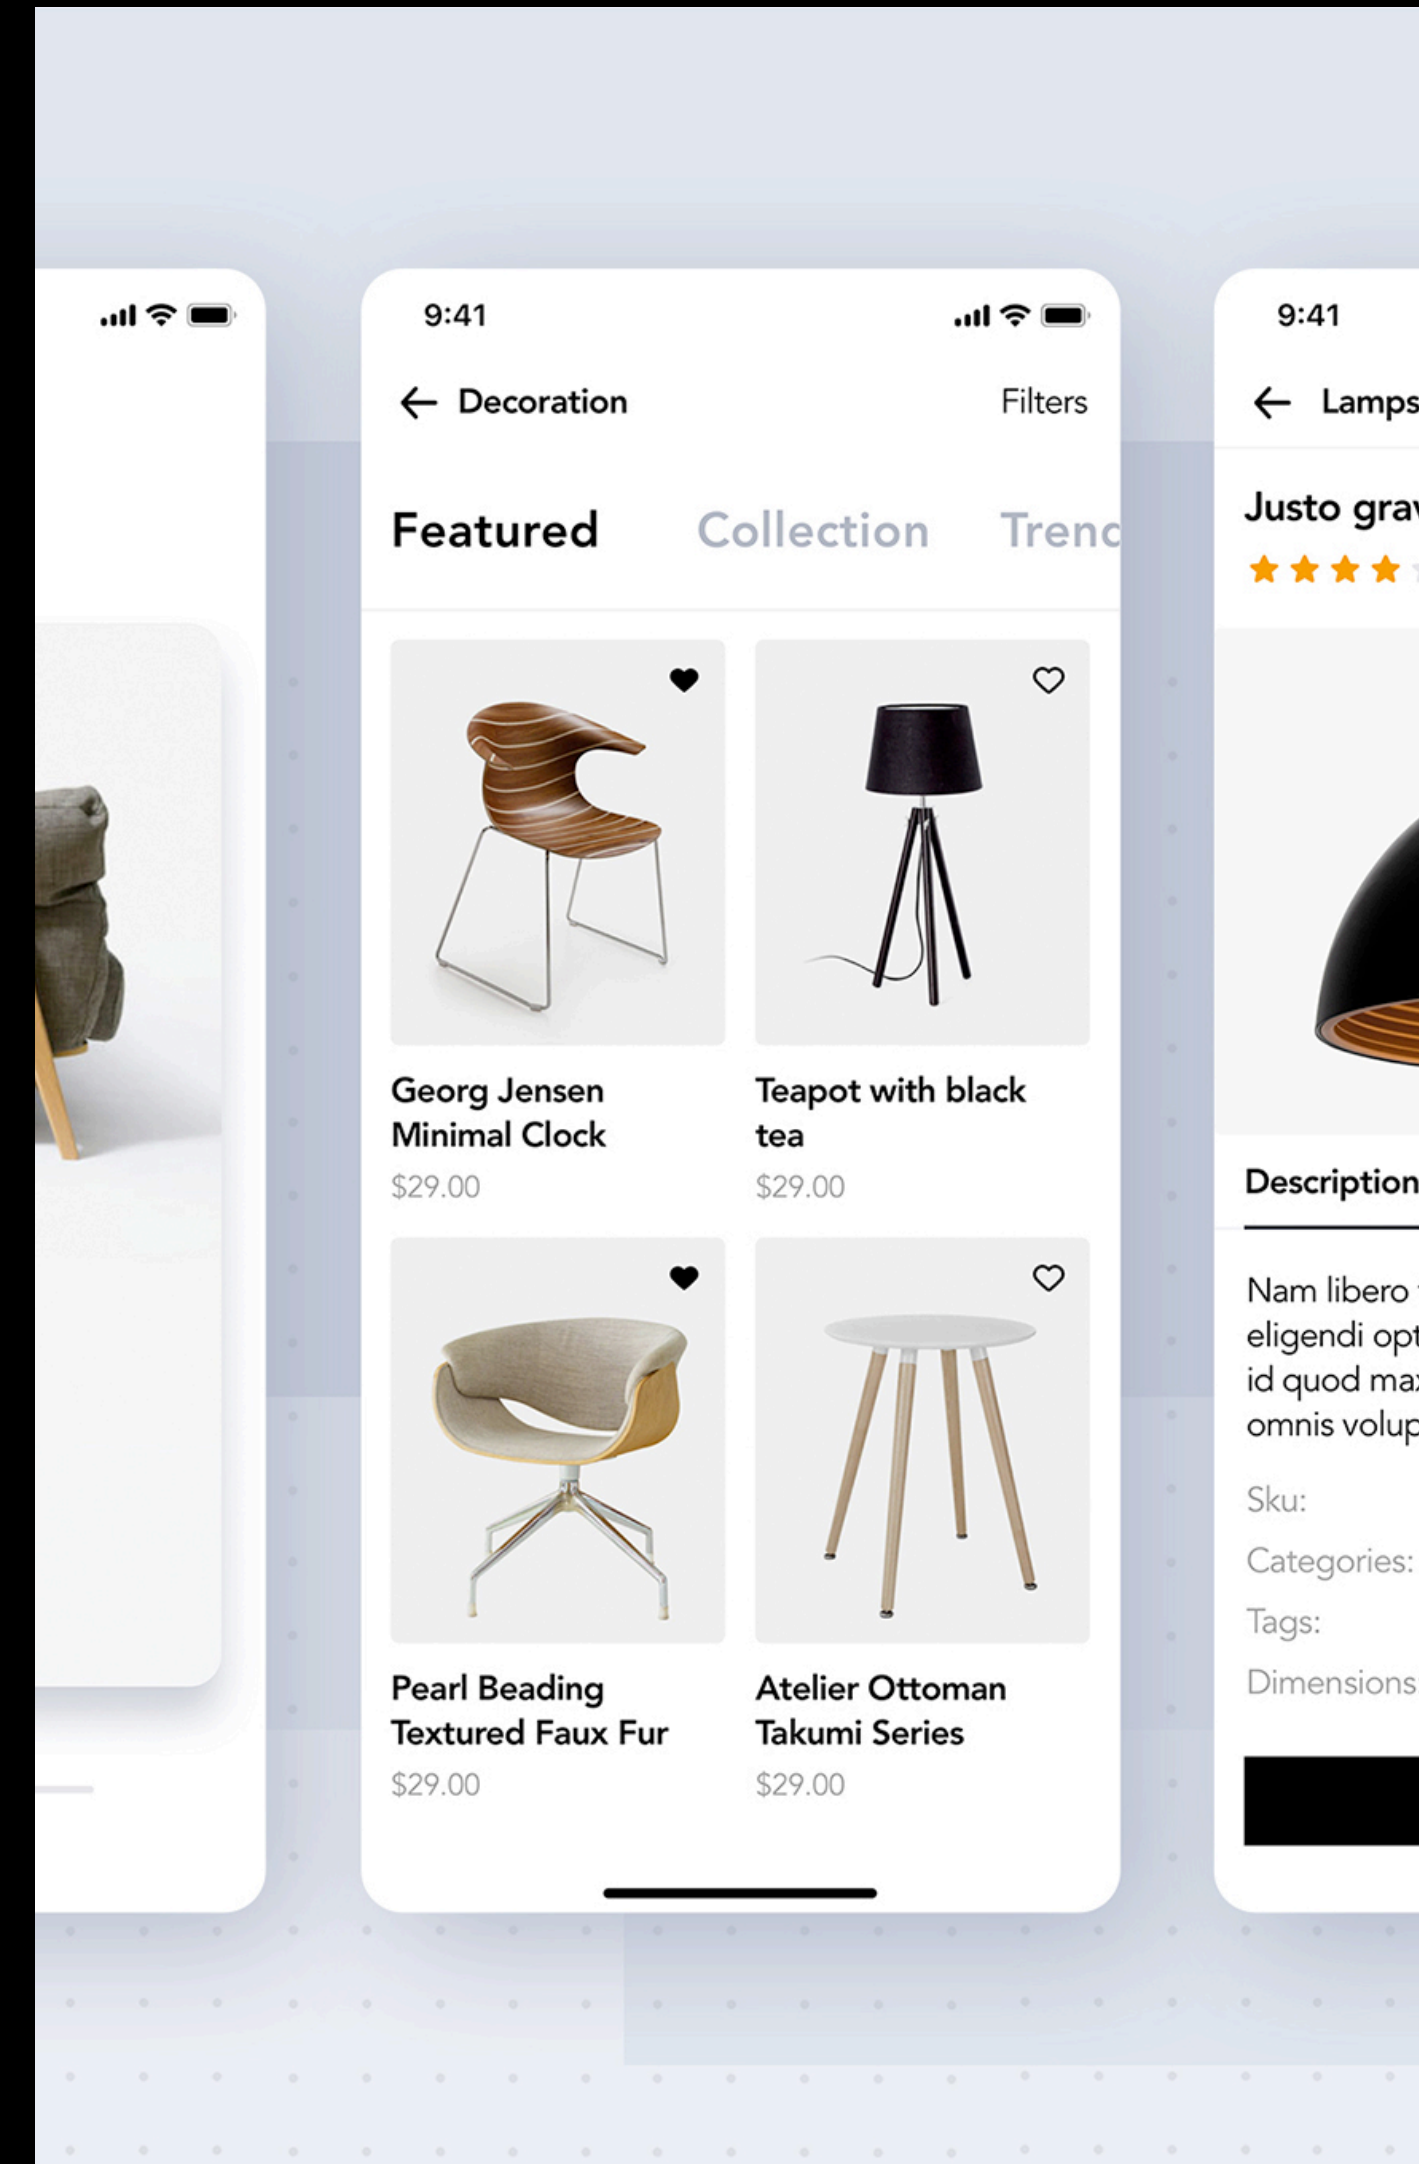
9:41

Decoration

Filters

Featured

Collection

Trenc

Georg Jensen Minimal Clock

$29.00

Teapot with black tea

$29.00

Pearl Beading Textured Faux Fur

$29.00

Atelier Ottoman Takumi Series

$29.00

9:41

Lamps

Justo grav

Description

Nam libero eligendi opt id quod max omnis volup

Sku:

Categories:

Tags:

Dimensions